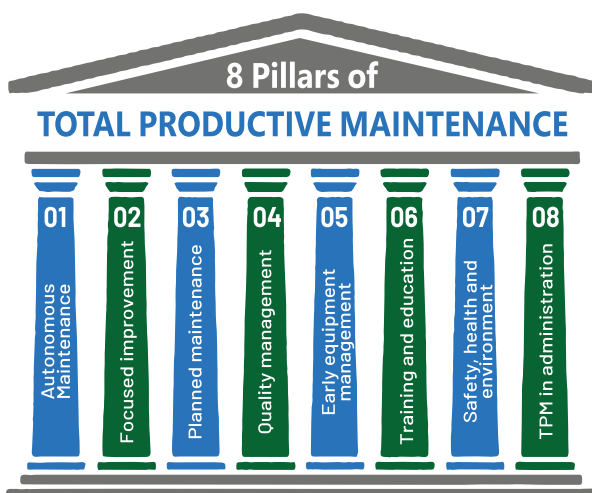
8 Pillars of

TOTAL PRODUCTIVE MAINTENANCE

01
Autonomous Maintenance

02
Focused improvement

03
Planned maintenance

04
Quality management

05
Early equipment management

06
Training and education

07
Safety, health and environment

08
TPM in administration